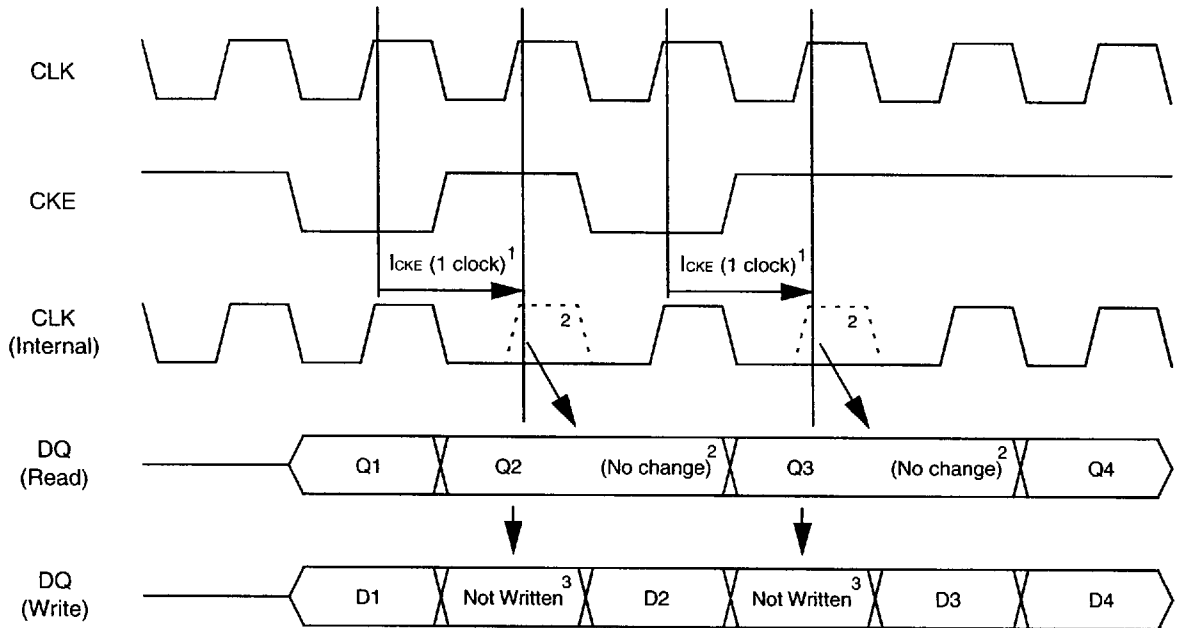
CLK

CKE

$l_{CKE}$ (1 clock)$^1$

$l_{CKE}$ (1 clock)$^1$

CLK (Internal)

2

2

DQ (Read)

Q1

Q2

(No change)$^2$

Q3

(No change)$^2$

Q4

DQ (Write)

D1

Not Written$^3$

D2

Not Written$^3$

D3

D4